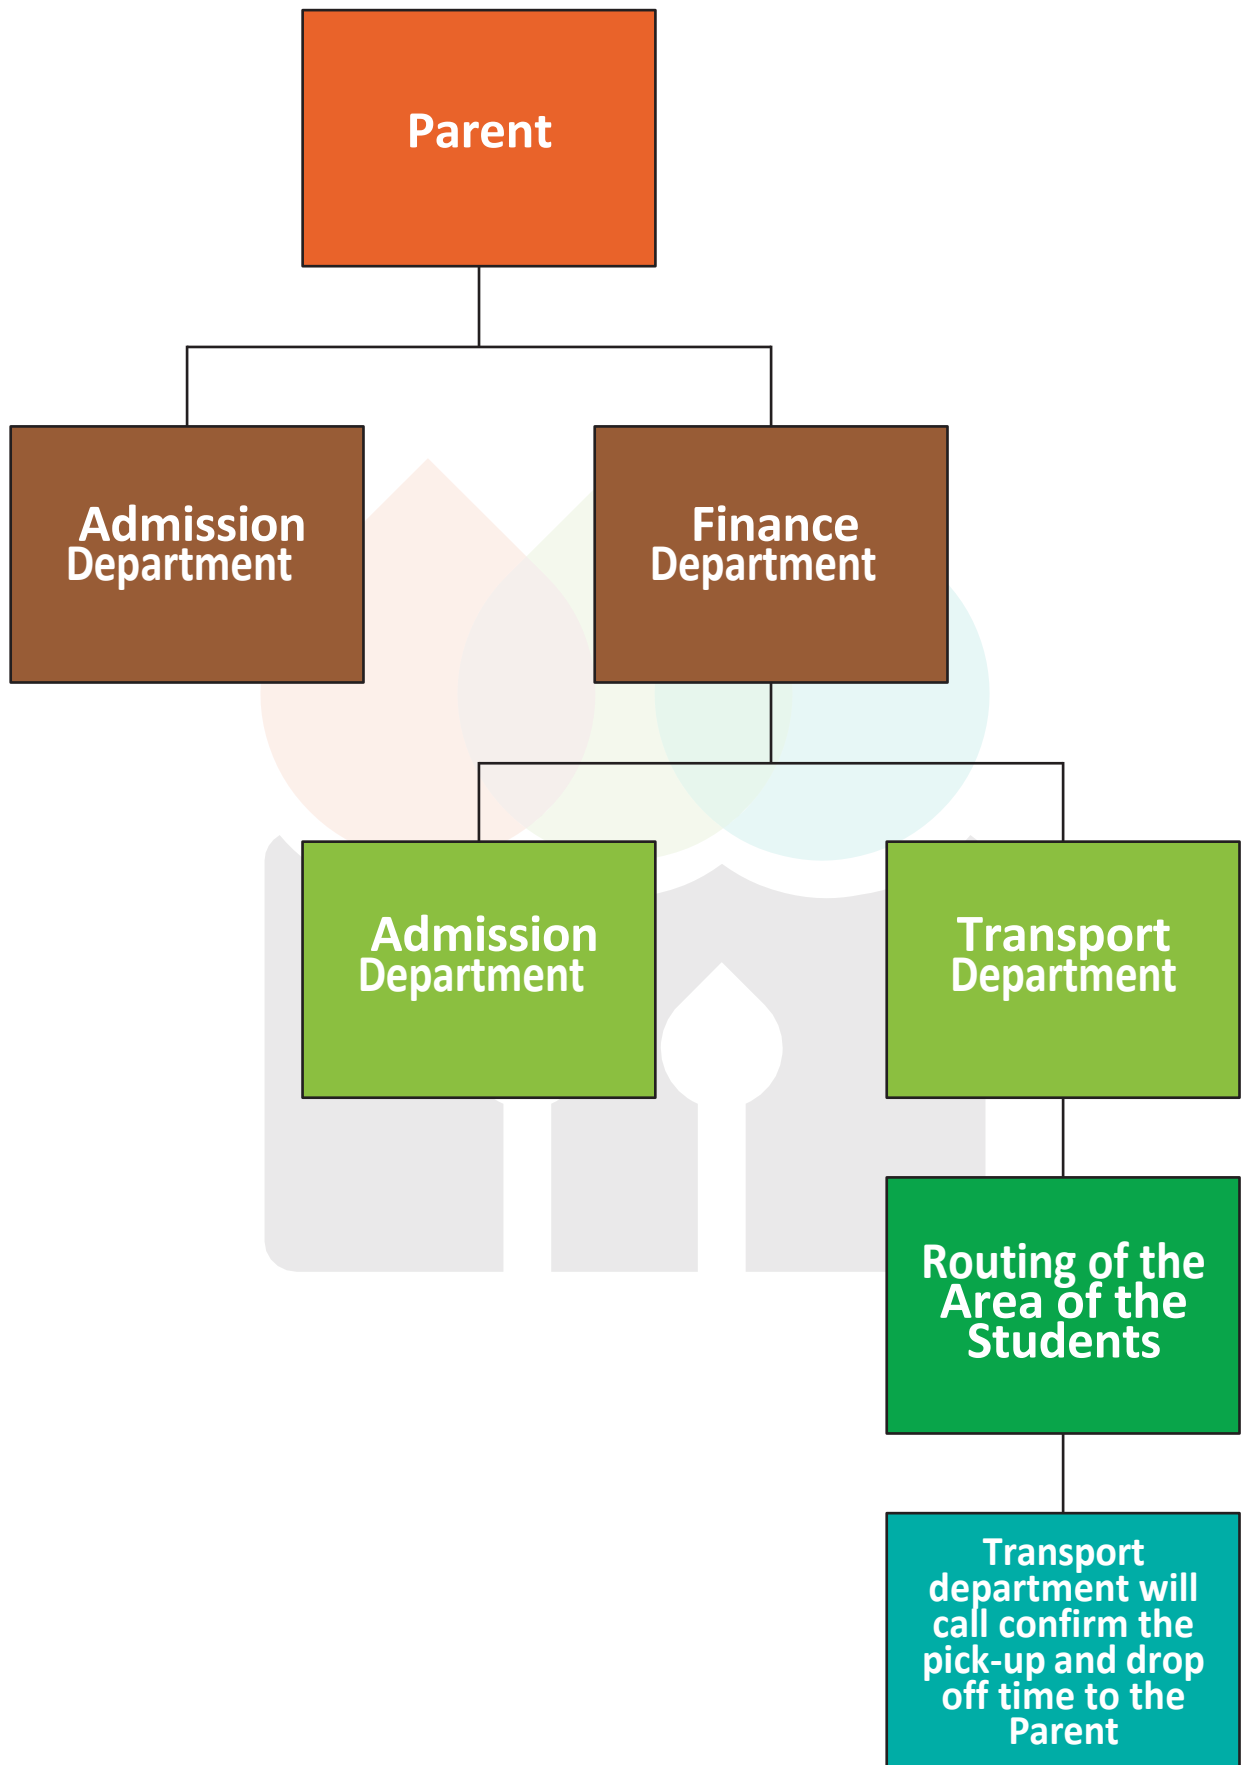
Parent

Admission Department

Finance Department

Admission Department

Transport Department

Routing of the Area of the Students

Transport department will call confirm the pick-up and drop off time to the Parent